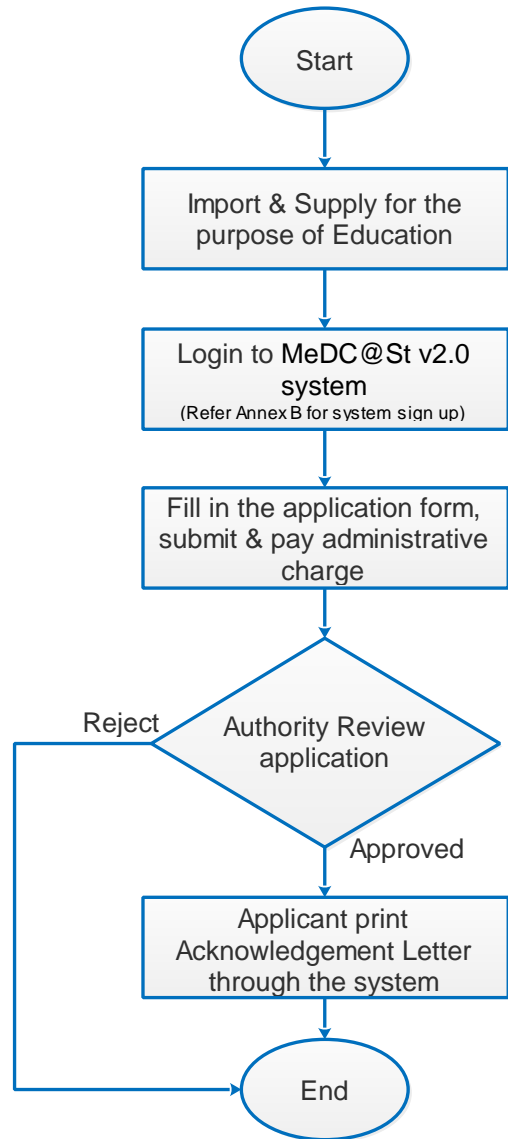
Start

Import & Supply for the purpose of Education

Login to MeDC@St v2.0 system
(Refer Annex B for system sign up)

Fill in the application form, submit & pay administrative charge

Reject

Authority Review application

Approved

Applicant print Acknowledgement Letter through the system

End